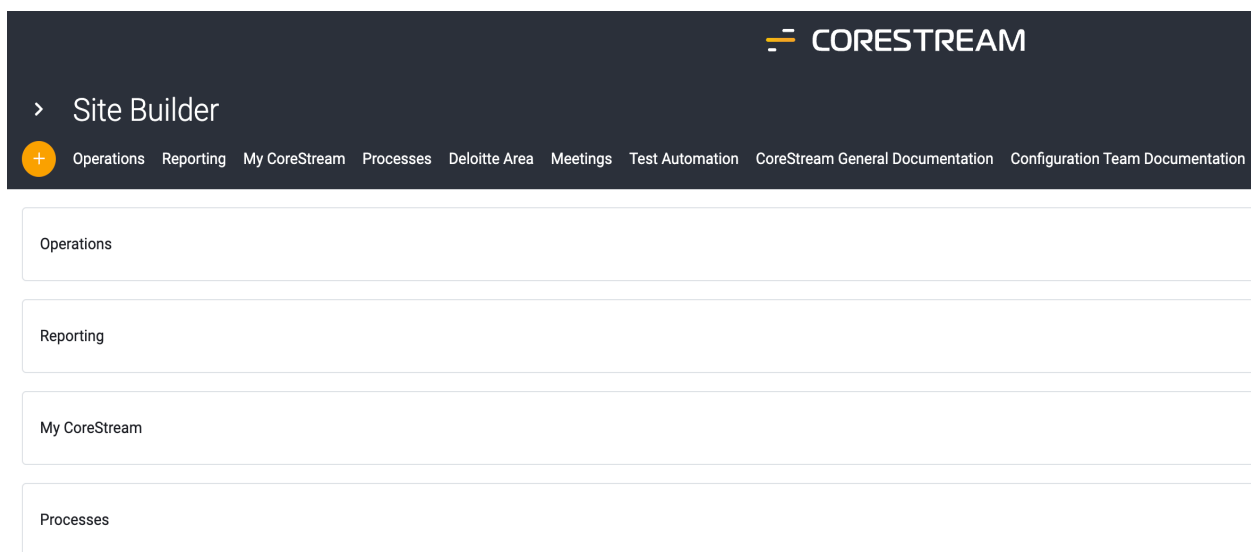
CORESTREAM

›  Site Builder

+ Operations Reporting My CoreStream Processes Deloitte Area Meetings Test Automation CoreStream General Documentation Configuration Team Documentation

Operations

Reporting

My CoreStream

Processes